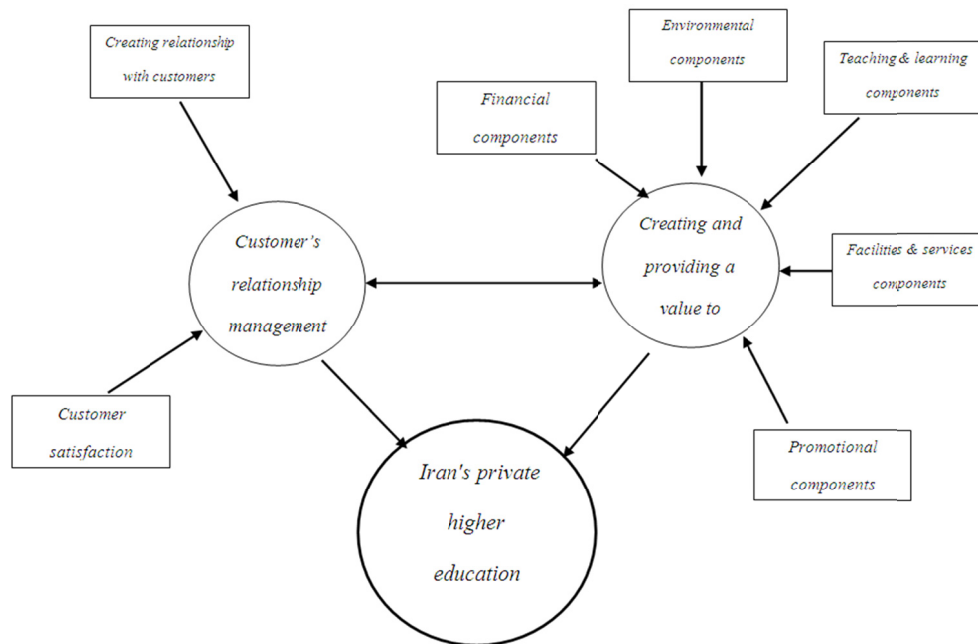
Creating relationship with customers

Environmental components

Teaching & learning components

Financial components

Customer's relationship management

Creating and providing a value to

Facilities & services components

Customer satisfaction

Promotional components

Iran's private higher education